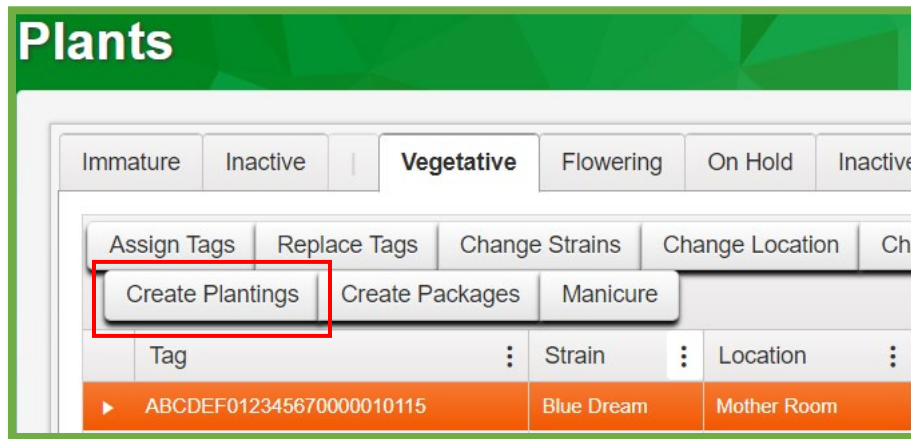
Plants

Immature | Inactive | Vegetative | Flowering | On Hold | Inactive

Assign Tags | Replace Tags | Change Strains | Change Location | Ch

Create Plantings | Create Packages | Manicure

| Tag | Strain | Location |
|---|---|---|
| ABCDEF012345670000010115 | Blue Dream | Mother Room |